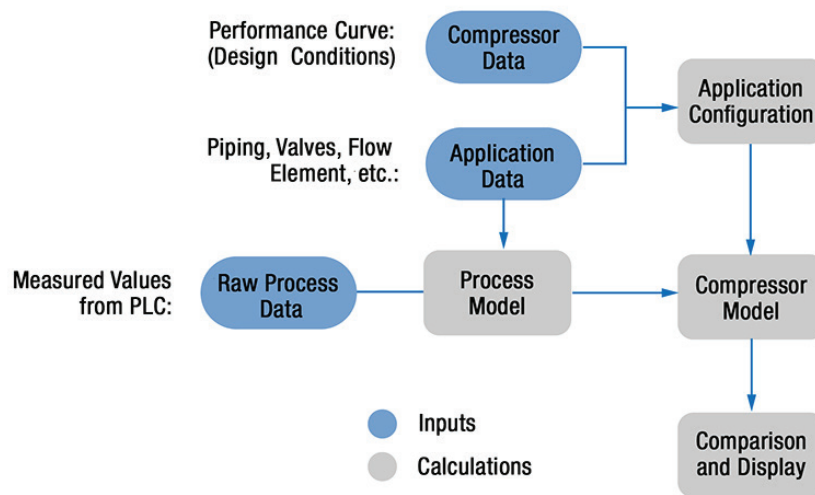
Performance Curve:
(Design Conditions)

Compressor Data

Application Configuration

Piping, Valves, Flow Element, etc.:

Application Data

Measured Values from PLC:

Raw Process Data

Process Model

Compressor Model

Inputs

Calculations

Comparison and Display